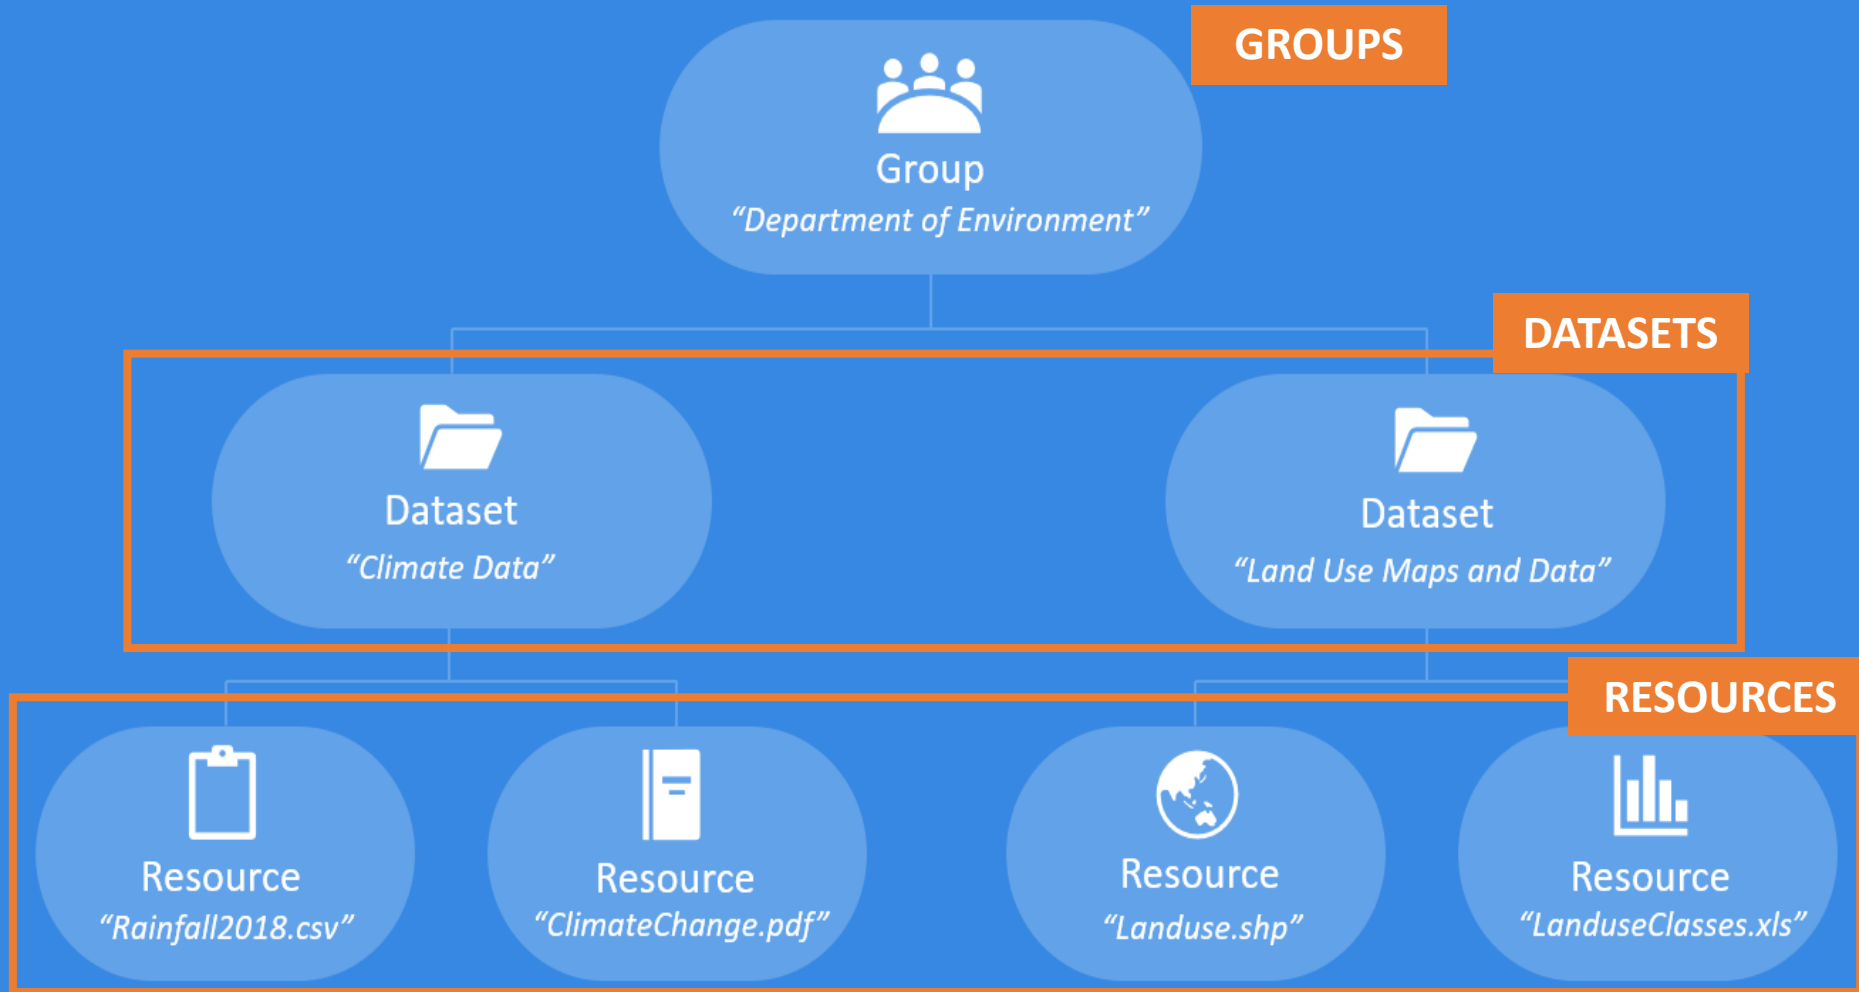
GROUPS

Group
“Department of Environment”

DATASETS

Dataset
“Climate Data”

Dataset
“Land Use Maps and Data”

RESOURCES

Resource
“Rainfall2018.csv”

Resource
“ClimateChange.pdf”

Resource
“Landuse.shp”

Resource
“LanduseClasses.xls”